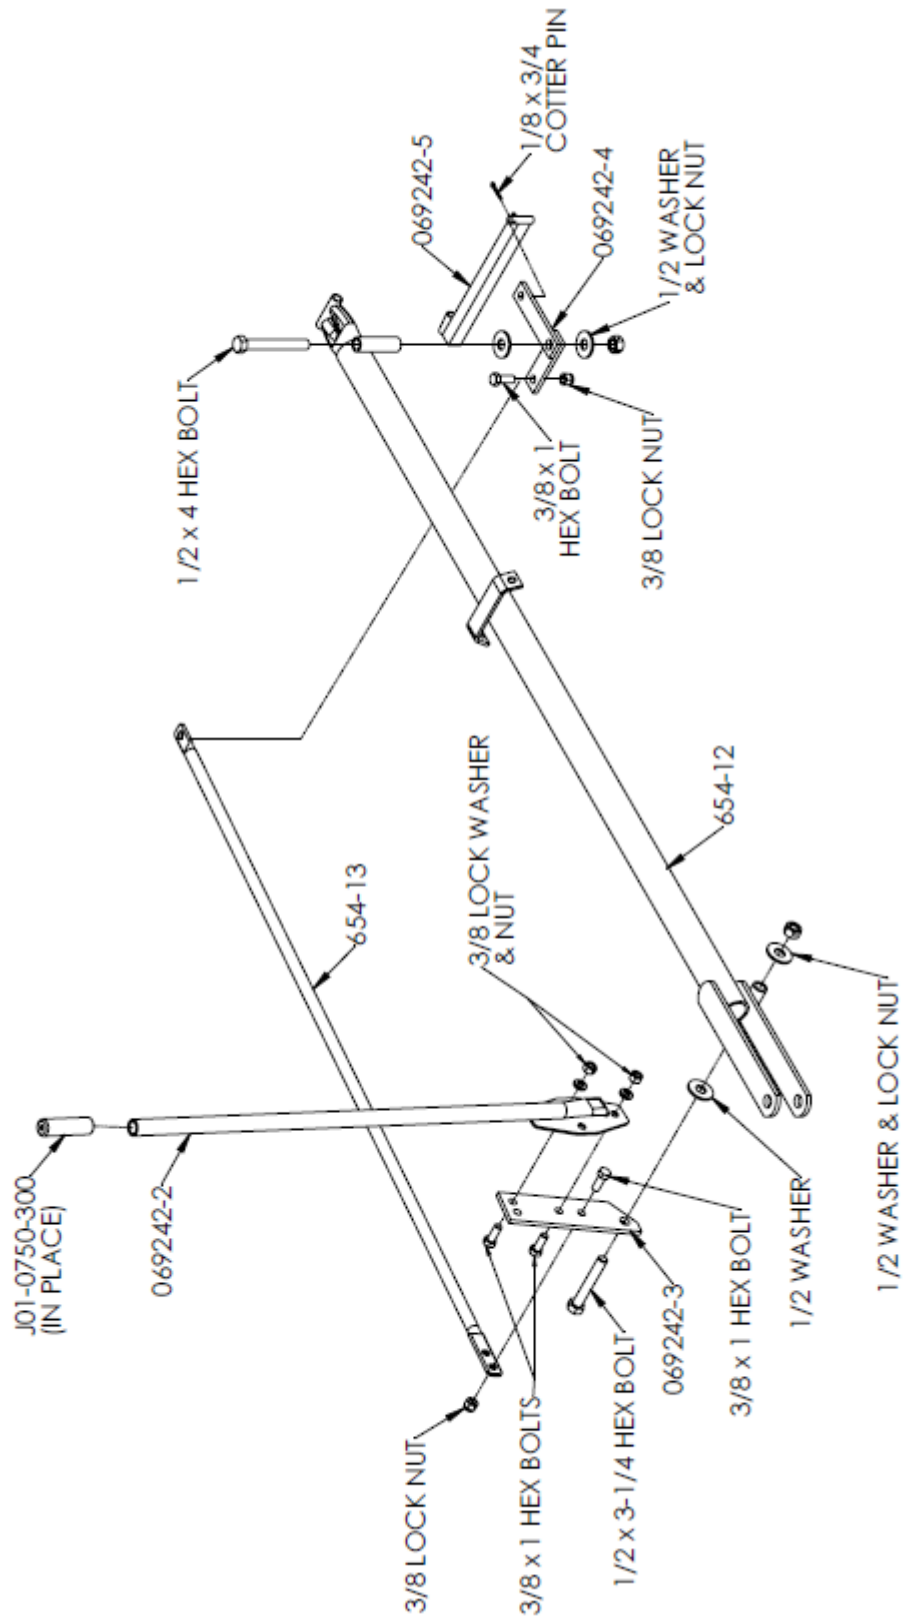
1/8 x 3/4
COTTER PIN

069242-5

069242-4

1/2 WASHER
& LOCK NUT

1/2 x 4 HEX BOLT

3/8 x 1
HEX BOLT

3/8 LOCK NUT

3/8 LOCK WASHER
& NUT

654-12

654-13

J01-0750-300
(IN PLACE)

069242-2

1/2 WASHER & LOCK NUT

1/2 WASHER

3/8 x 1 HEX BOLT

069242-3

1/2 x 3-1/4 HEX BOLT

3/8 x 1 HEX BOLTS

3/8 LOCK NUT